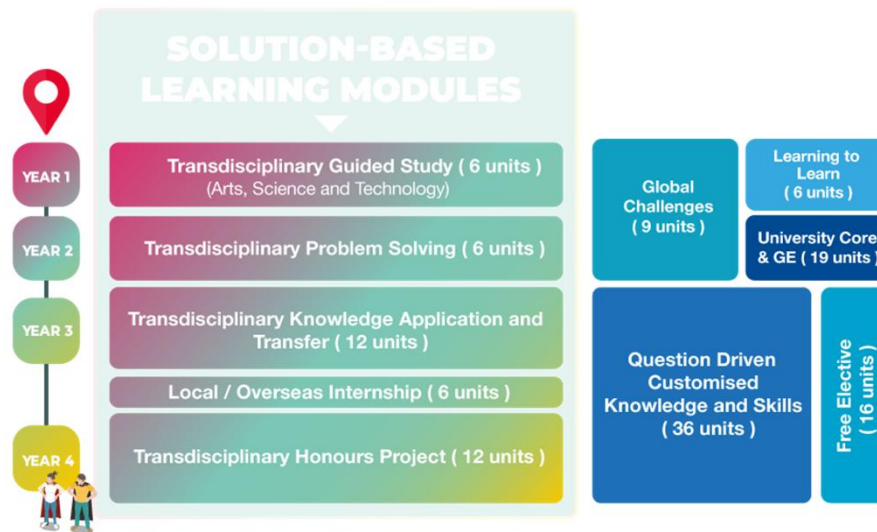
SOLUTION-BASED LEARNING MODULES

YEAR 1

YEAR 2

YEAR 3

YEAR 4

Transdisciplinary Guided Study ( 6 units )
(Arts, Science and Technology)

Transdisciplinary Problem Solving ( 6 units )

Transdisciplinary Knowledge Application and Transfer ( 12 units )

Local / Overseas Internship ( 6 units )

Transdisciplinary Honours Project ( 12 units )

Global Challenges ( 9 units )

Learning to Learn ( 6 units )

University Core & GE ( 19 units )

Question Driven Customised Knowledge and Skills ( 36 units )

Free Elective ( 16 units )